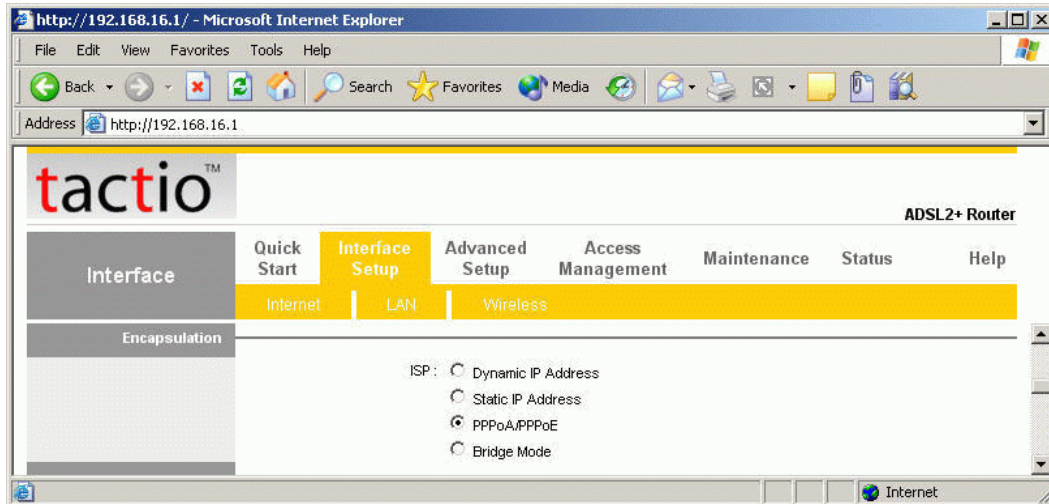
http://192.168.16.1/ - Microsoft Internet Explorer

File Edit View Favorites Tools Help

Back Search Favorites Media

Address http://192.168.16.1

tactio™

ADSL2+ Router

Interface

Quick Start

Interface Setup

Advanced Setup

Access Management

Maintenance

Status

Help

Internet LAN Wireless

Encapsulation

ISP : Dynamic IP Address
Static IP Address
PPPoA/PPPoE
Bridge Mode

Internet